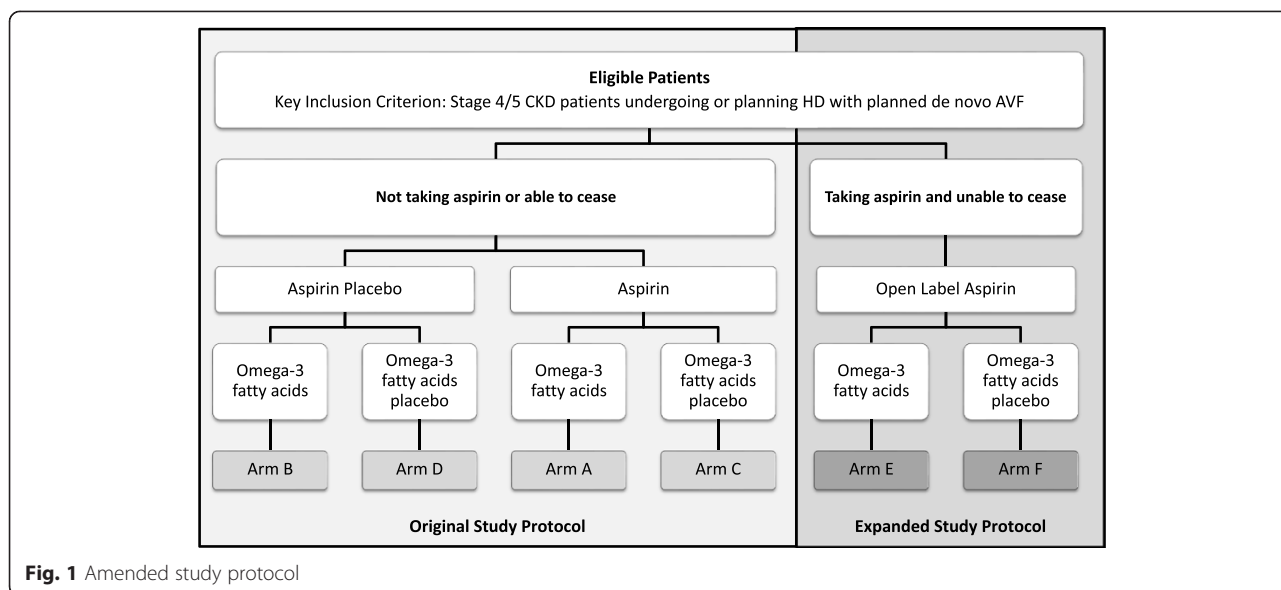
Eligible Patients
Key Inclusion Criterion: Stage 4/5 CKD patients undergoing or planning HD with planned de novo AVF

Not taking aspirin or able to cease

Taking aspirin and unable to cease

Aspirin Placebo

Aspirin

Open Label Aspirin

Omega-3 fatty acids

Omega-3 fatty acids placebo

Omega-3 fatty acids

Omega-3 fatty acids placebo

Omega-3 fatty acids

Omega-3 fatty acids placebo

Arm B

Arm D

Arm A

Arm C

Arm E

Arm F

Original Study Protocol

Expanded Study Protocol

Fig. 1 Amended study protocol